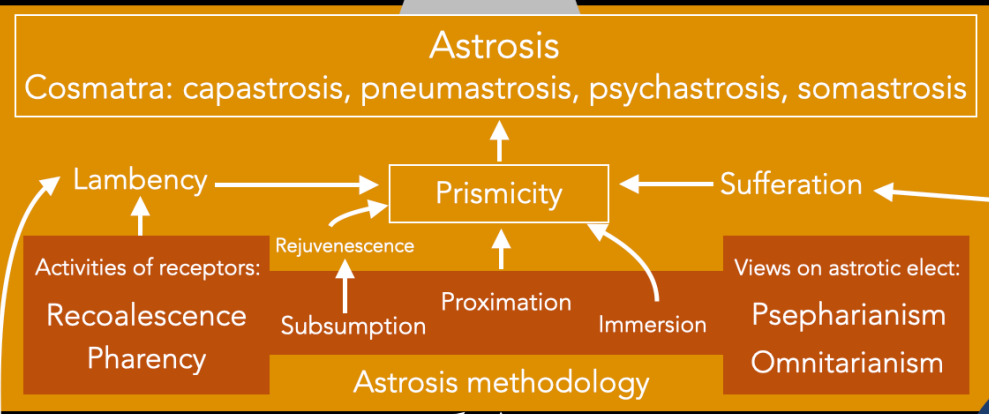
Astrosis
Cosmatra: capastrosis, pneumastrosis, psychastrosis, somastrosis

Lambency

Prismicity

Sufferation

Rejuvenescence

Activities of receptors:
Recoalescence
Pharency

Subsumption

Proximation

Immersion

Views on astrotic elect:
Psepharianism
Omnitarianism

Astrosis methodology